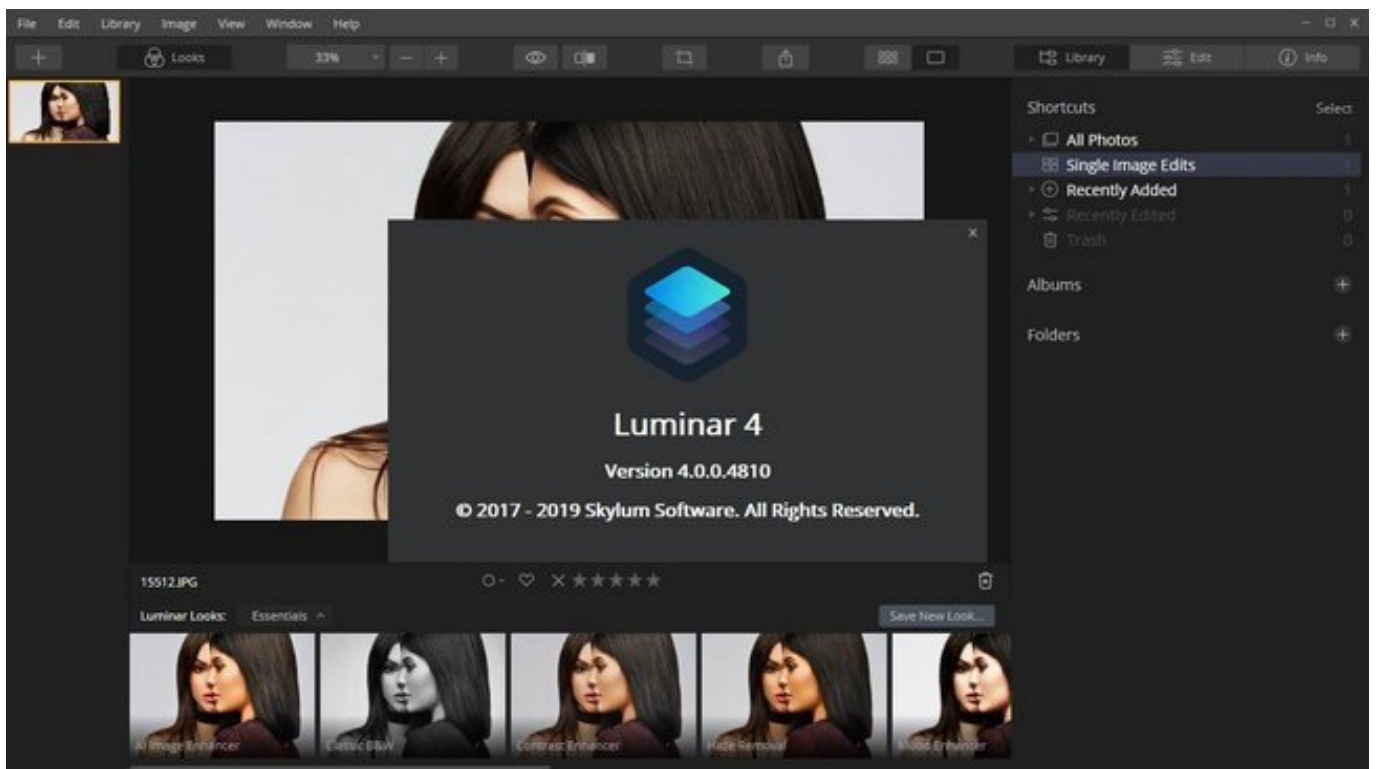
File Edit Library Image View Window Help

Looks 33% Library Edit Info

Shortcuts Select
All Photos 1
Single Image Edits 1
Recently Added 1
Recently Edited 0
Trash 0

Albums

Folders

Luminar 4

Version 4.0.0.4810

© 2017 - 2019 Skylum Software. All Rights Reserved.

15512.JPG

Luminar Looks: Essentials

Save New Look...

AI Image Enhancer
Classic B&W
Contrast Enhancer
Haze Removal
Mood Enhancer